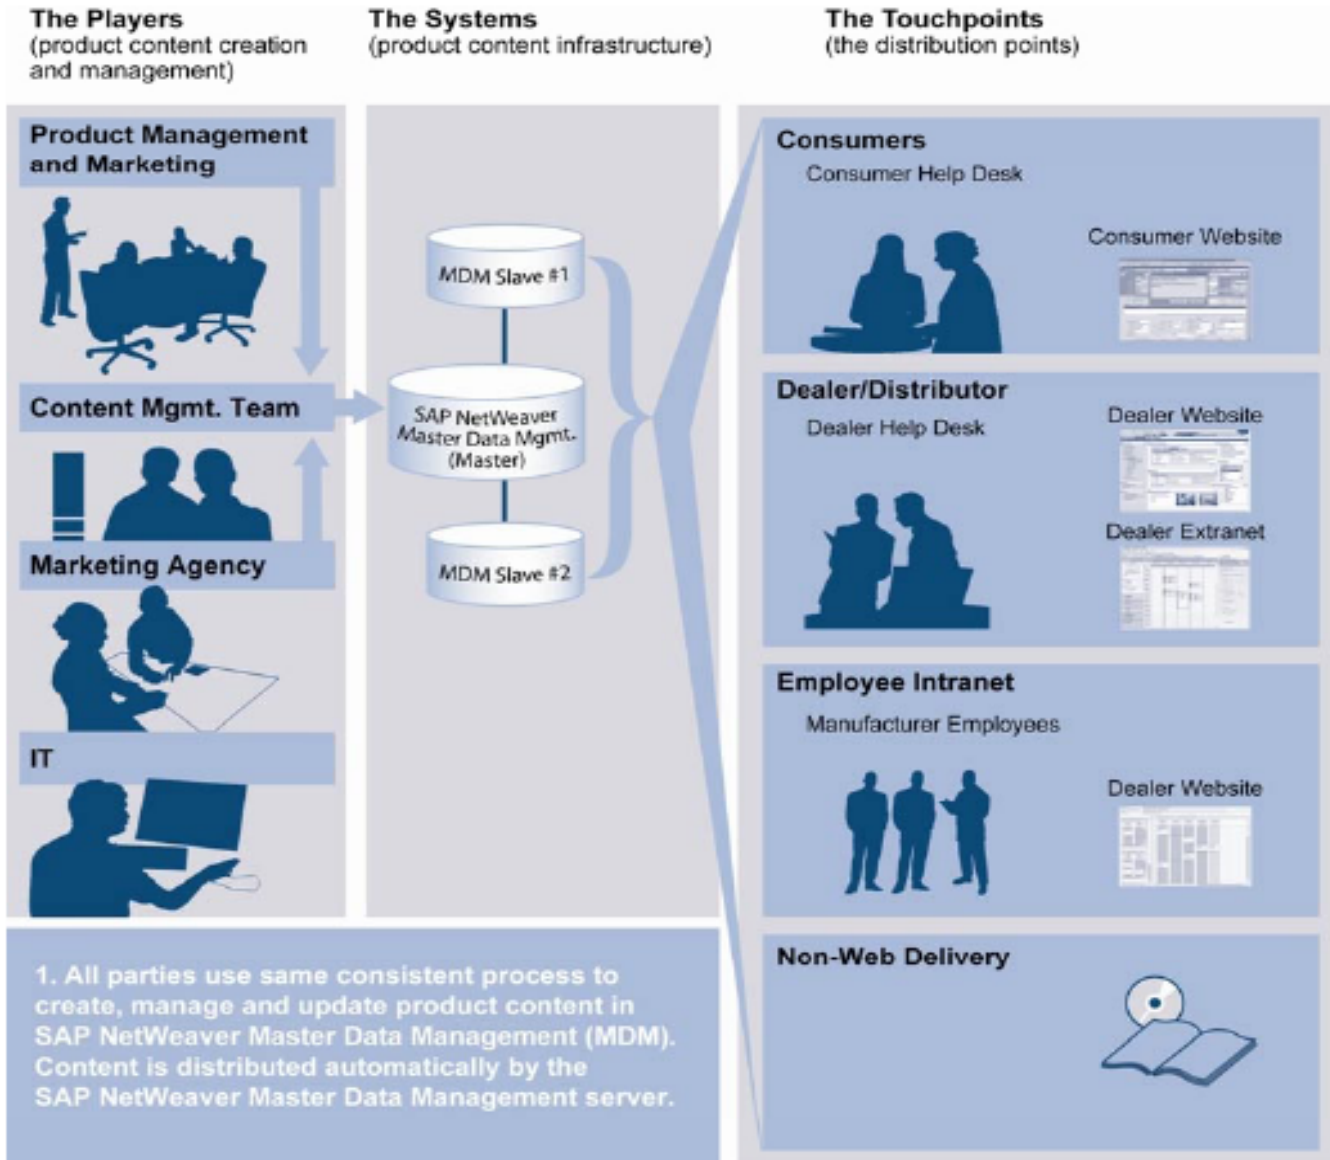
The Players
(product content creation and management)

The Systems
(product content infrastructure)

The Touchpoints
(the distribution points)

Product Management and Marketing

Content Mgmt. Team

Marketing Agency

IT

MDM Slave #1

SAP NetWeaver Master Data Mgmt. (Master)

MDM Slave #2

Consumers
Consumer Help Desk
Consumer Website

Dealer/Distributor
Dealer Help Desk
Dealer Website
Dealer Extranet

Employee Intranet
Manufacturer Employees
Dealer Website

Non-Web Delivery

1. All parties use same consistent process to create, manage and update product content in SAP NetWeaver Master Data Management (MDM). Content is distributed automatically by the SAP NetWeaver Master Data Management server.